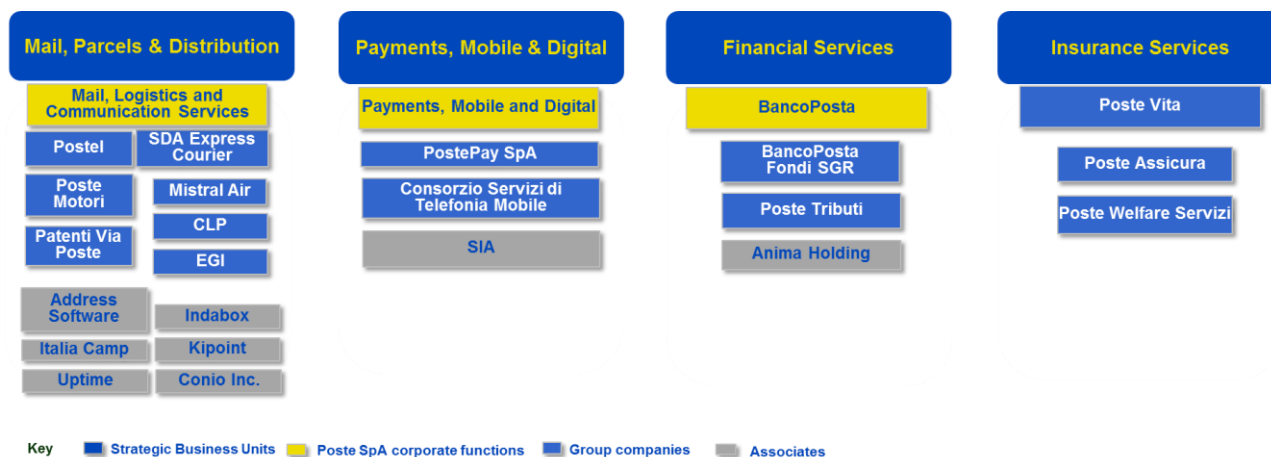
Mail, Parcels & Distribution

Mail, Logistics and Communication Services

Postel

SDA Express Courier

Poste Motori

Mistral Air

CLP

Patenti Via Poste

EGI

Address Software

Indabox

Italia Camp

Kipoint

Uptime

Conio Inc.

Payments, Mobile & Digital

Payments, Mobile and Digital

PostePay SpA

Consorzio Servizi di Telefonia Mobile

SIA

Financial Services

BancoPosta

BancoPosta Fondi SGR

Poste Tributi

Anima Holding

Insurance Services

Poste Vita

Poste Assicura

Poste Welfare Servizi

Key Strategic Business Units Poste SpA corporate functions Group companies Associates